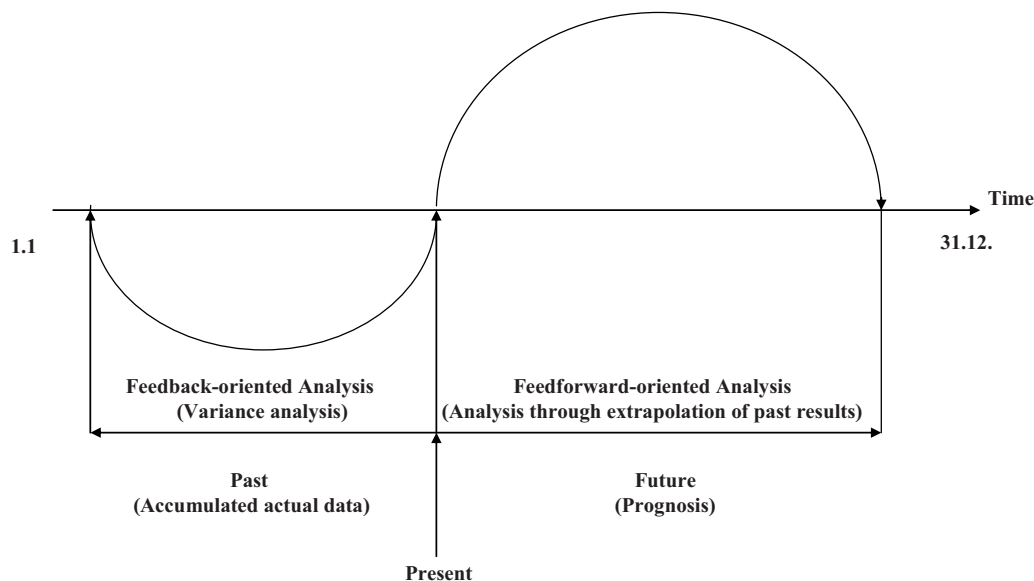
Time

1.1

31.12.

Feedback-oriented Analysis
(Variance analysis)

Feedforward-oriented Analysis
(Analysis through extrapolation of past results)

Past
(Accumulated actual data)

Future
(Prognosis)

Present